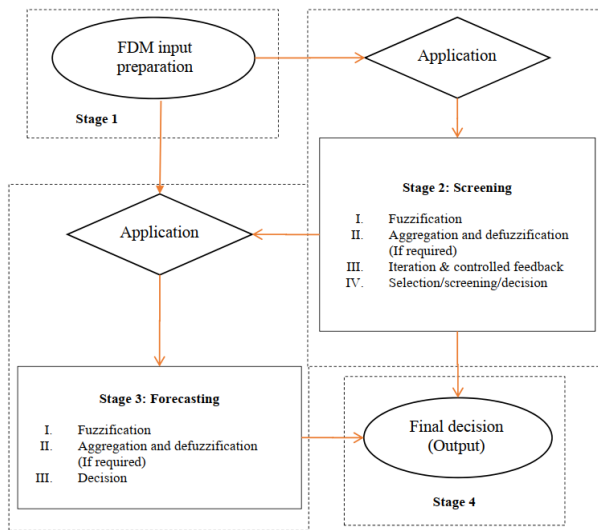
FDM input preparation

Stage 1

Application

Stage 2: Screening

I. Fuzzification
II. Aggregation and defuzzification (If required)
III. Iteration & controlled feedback
IV. Selection/screening/decision

Application

Stage 3: Forecasting

I. Fuzzification
II. Aggregation and defuzzification (If required)
III. Decision

Final decision (Output)

Stage 4